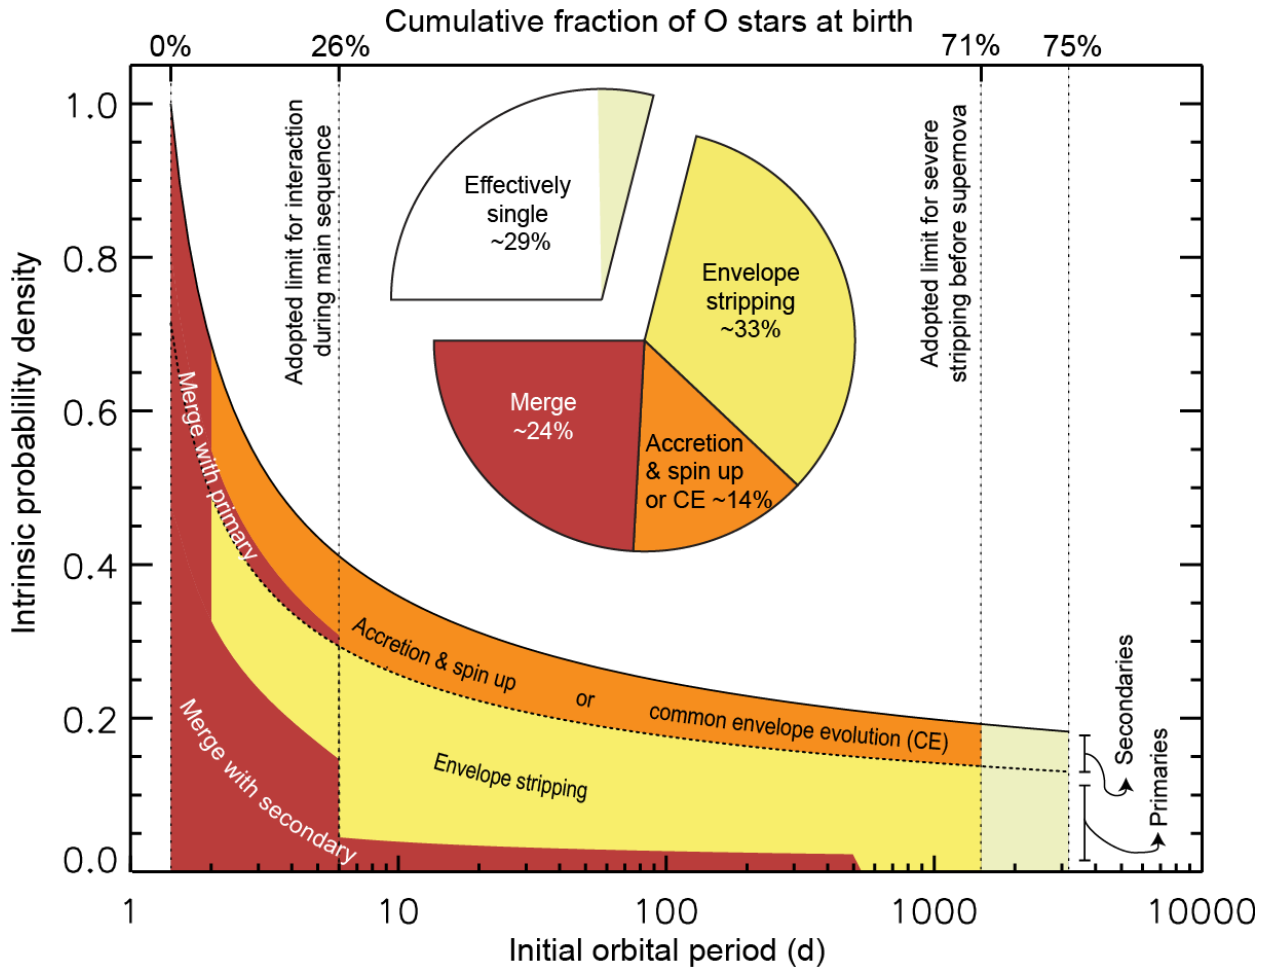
Cumulative fraction of O stars at birth

0%
26%
71%
75%

1.0
0.8
0.6
0.4
0.2
0.0

Intrinsic probability density

Adopted limit for interaction during main sequence

Adopted limit for severe stripping before supernova

Effectively single ~29%

Envelope stripping ~33%

Merge ~24%

Accretion & spin up or CE ~14%

Merge with primary

Merge with secondary

Accretion & spin up or common envelope evolution (CE)

Envelope stripping

Secondaries

Primaries

1
10
100
1000
10000

Initial orbital period (d)